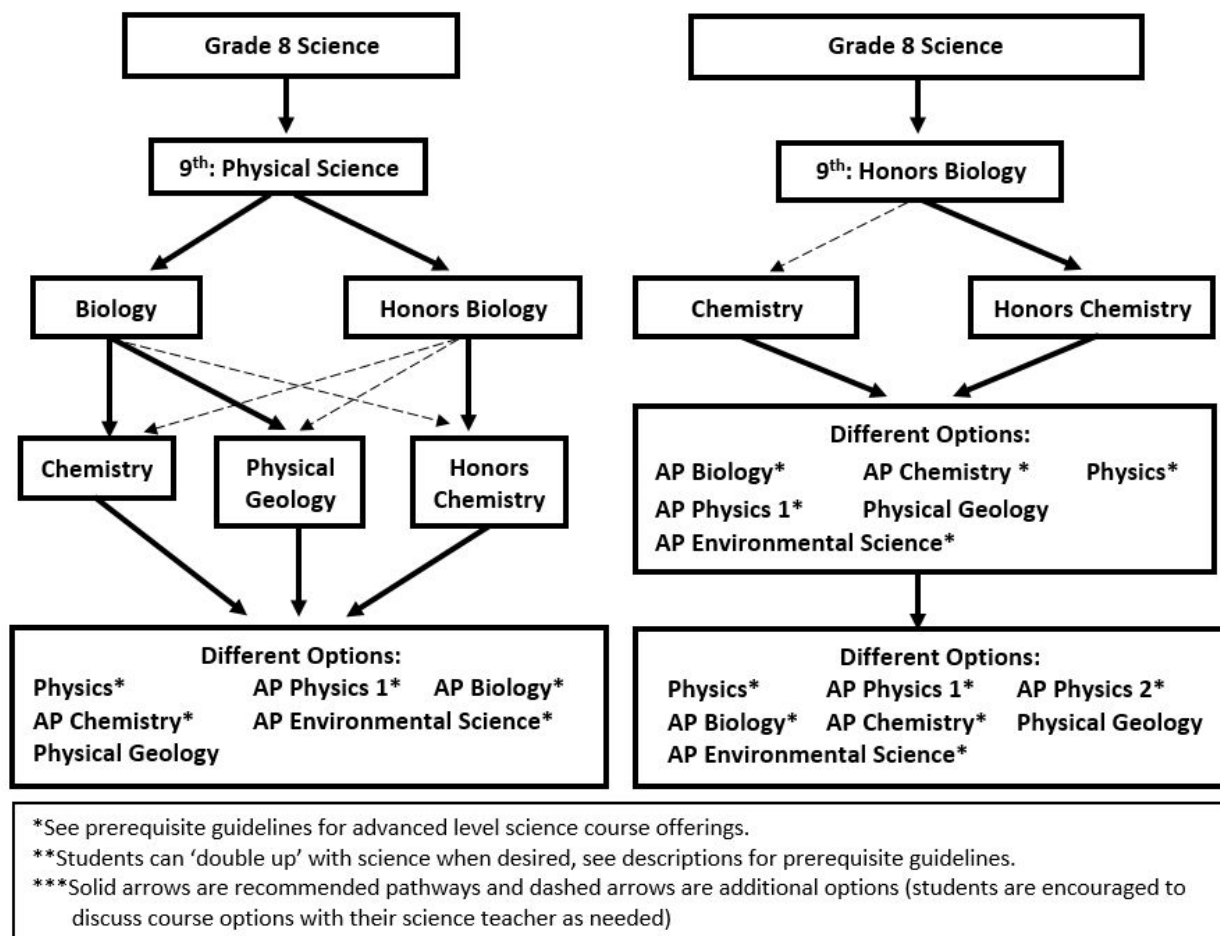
Grade 8 Science

9$^{th}$: Physical Science

Biology

Honors Biology

Chemistry

Physical Geology

Honors Chemistry

Different Options:
Physics* AP Physics 1* AP Biology*
AP Chemistry* AP Environmental Science*
Physical Geology

Grade 8 Science

9$^{th}$: Honors Biology

Chemistry

Honors Chemistry

Different Options:
AP Biology* AP Chemistry * Physics*
AP Physics 1* Physical Geology
AP Environmental Science*

Different Options:
Physics* AP Physics 1* AP Physics 2*
AP Biology* AP Chemistry* Physical Geology
AP Environmental Science*

*See prerequisite guidelines for advanced level science course offerings.
**Students can 'double up' with science when desired, see descriptions for prerequisite guidelines.
***Solid arrows are recommended pathways and dashed arrows are additional options (students are encouraged to discuss course options with their science teacher as needed)